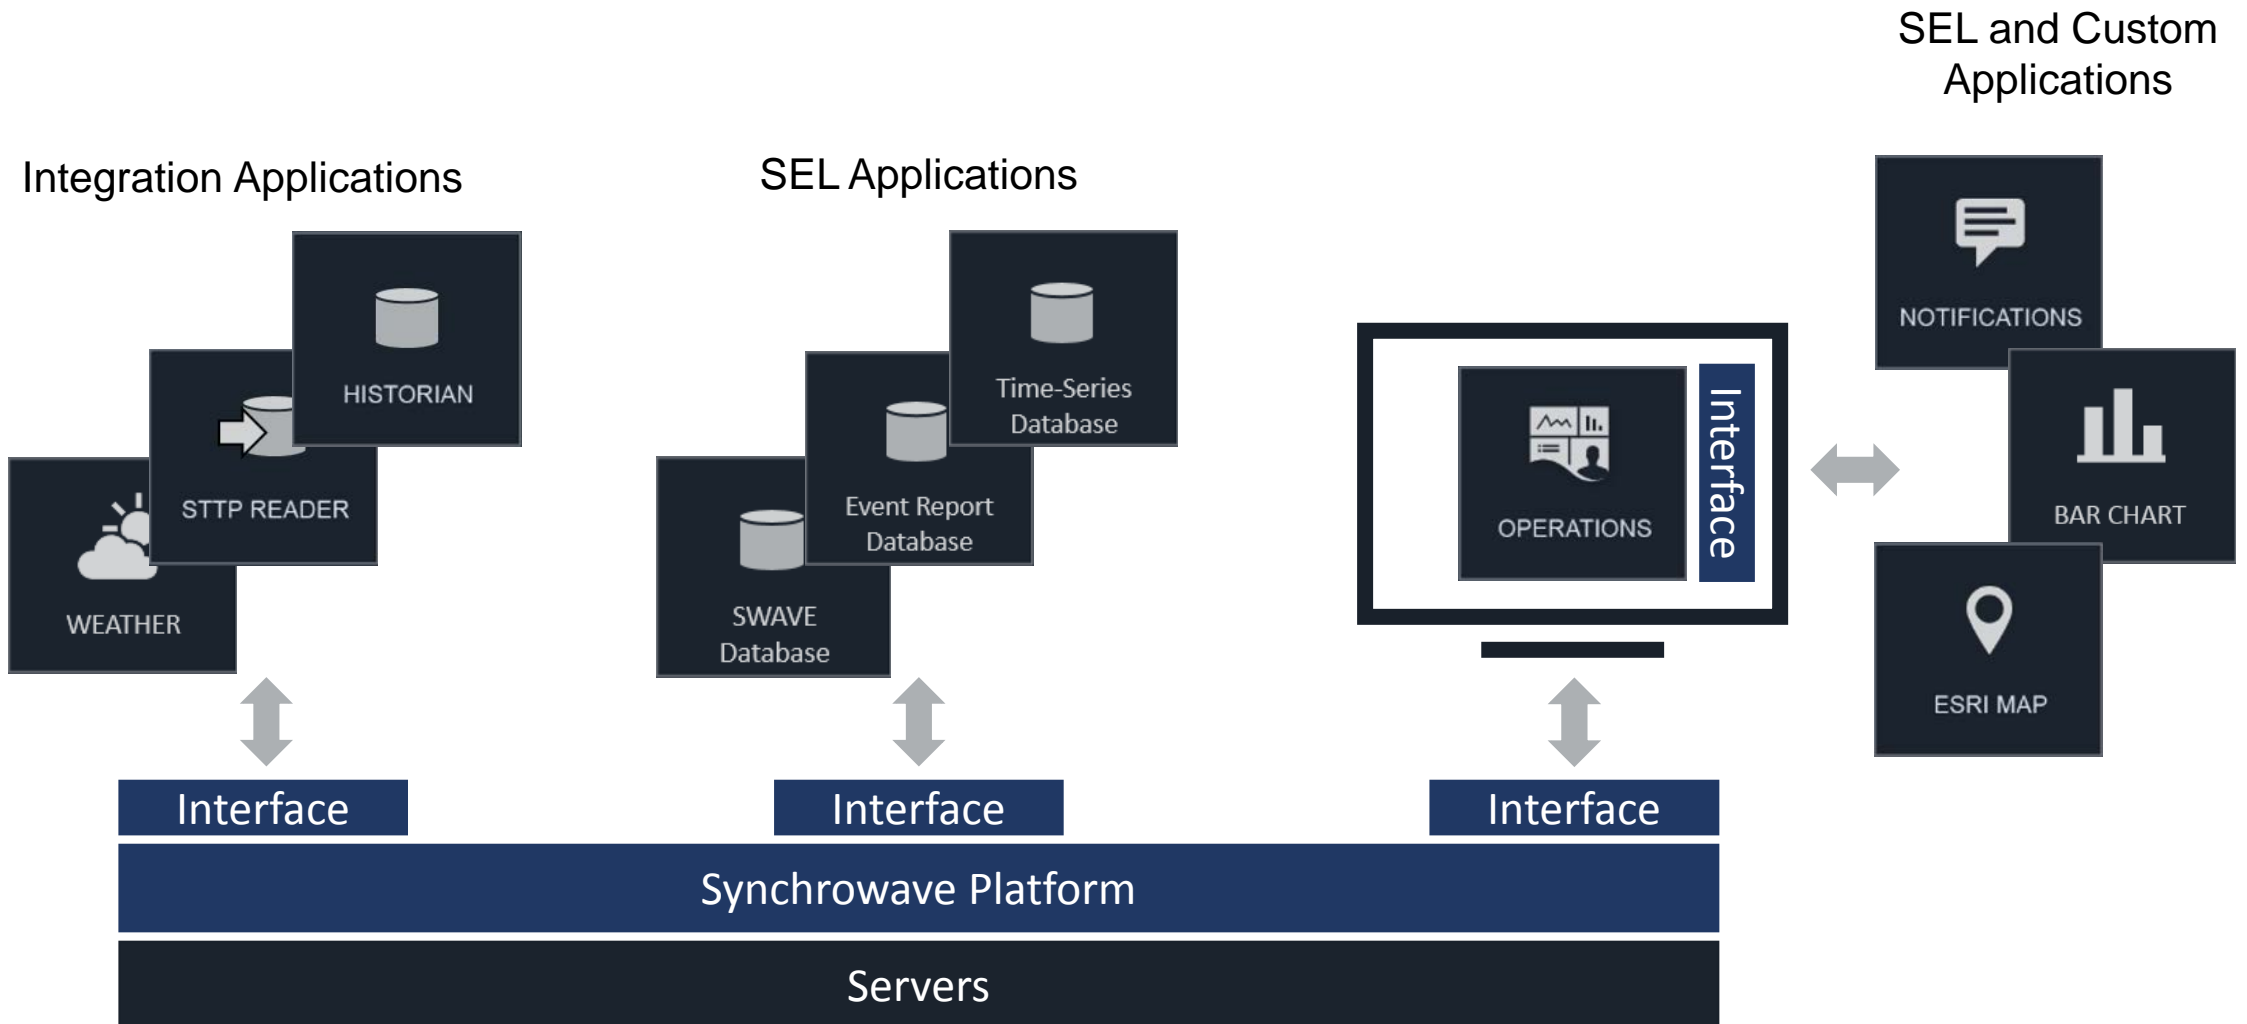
SEL and Custom Applications

Integration Applications

SEL Applications

HISTORIAN

STTP READER

WEATHER

Time-Series Database

Event Report Database

SWAVE Database

OPERATIONS

Interface

NOTIFICATIONS

BAR CHART

ESRI MAP

Interface

Interface

Interface

Synchrowave Platform

Servers